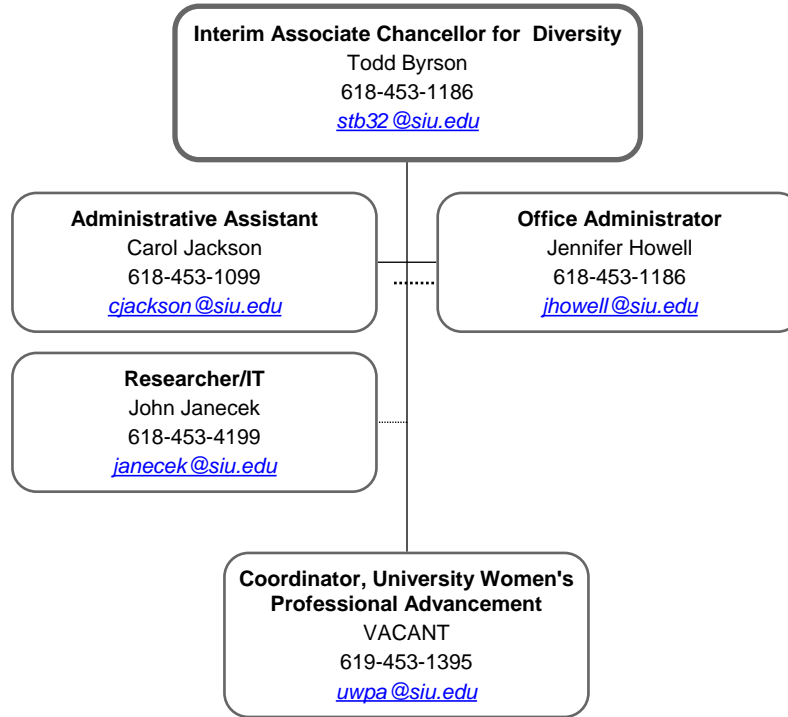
**Interim Associate Chancellor for Diversity**
Todd Byrson
618-453-1186
stb32@siu.edu

**Administrative Assistant**
Carol Jackson
618-453-1099
cjackson@siu.edu

**Office Administrator**
Jennifer Howell
618-453-1186
jhowell@siu.edu

**Researcher/IT**
John Janecek
618-453-4199
janecek@siu.edu

**Coordinator, University Women's Professional Advancement**
VACANT
619-453-1395
uwpa@siu.edu